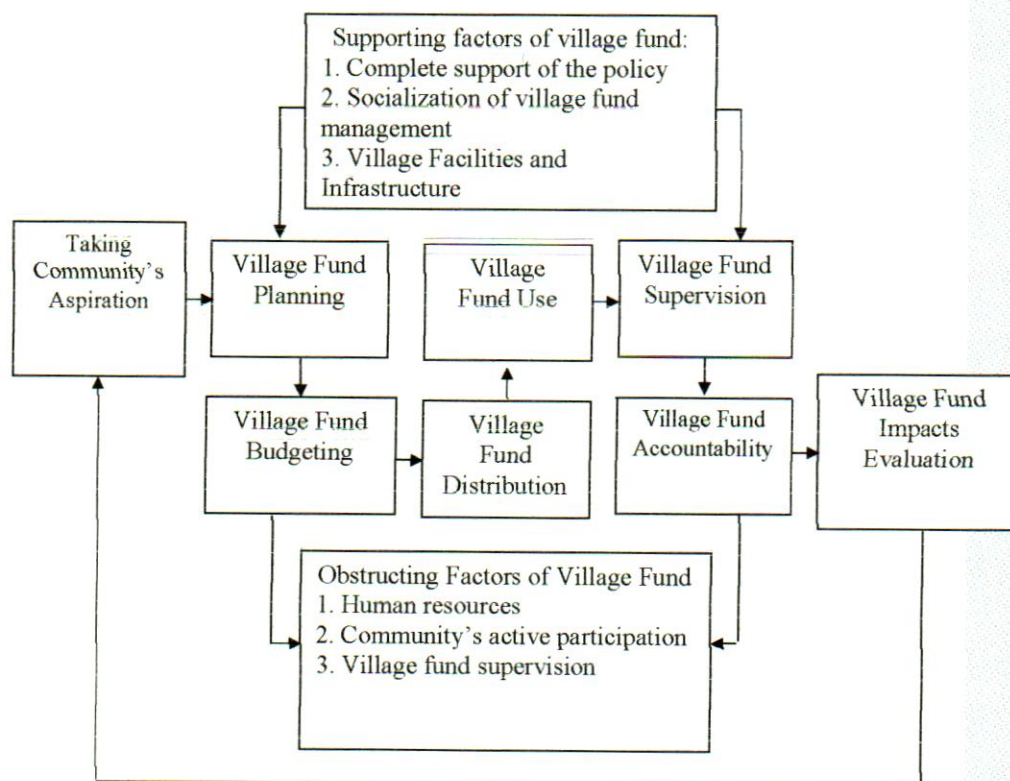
Supporting factors of village fund:
1. Complete support of the policy
2. Socialization of village fund management
3. Village Facilities and Infrastructure

Taking Community's Aspiration

Village Fund Planning

Village Fund Use

Village Fund Supervision

Village Fund Budgeting

Village Fund Distribution

Village Fund Accountability

Village Fund Impacts Evaluation

Obstructing Factors of Village Fund
1. Human resources
2. Community's active participation
3. Village fund supervision